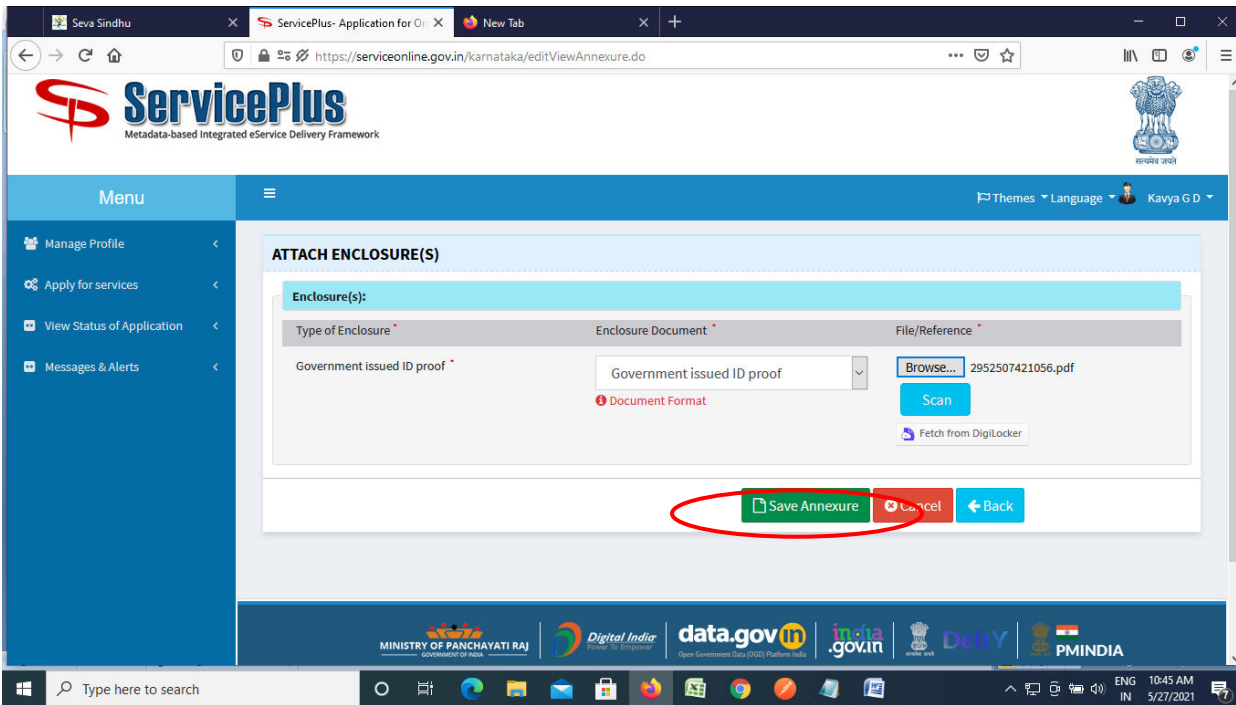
Seva Sindhu
ServicePlus- Application for On
New Tab

https://serviceonline.gov.in/karnataka/editViewAnnexure.do

ServicePlus
Metadata-based Integrated eService Delivery Framework

सत्यमेव जयते

Menu
Themes Language Kavya G D

Manage Profile
Apply for services
View Status of Application
Messages & Alerts

ATTACH ENCLOSURE(S)

Enclosure(s):

| Type of Enclosure * | Enclosure Document * | File/Reference * |
|---|---|---|
| Government issued ID proof * | Government issued ID proof<br>Document Format | Browse... 2952507421056.pdf<br>Scan<br>Fetch from DigiLocker |

Save Annexure
Cancel
Back

MINISTRY OF PANCHAYATI RAJ
GOVERNMENT OF INDIA
Digital India
Power To Empower
data.gov.in
Open Government Data (OGD) Platform India
india.gov.in
DeitY
PMINDIA

Type here to search
ENG IN
10:45 AM
5/27/2021